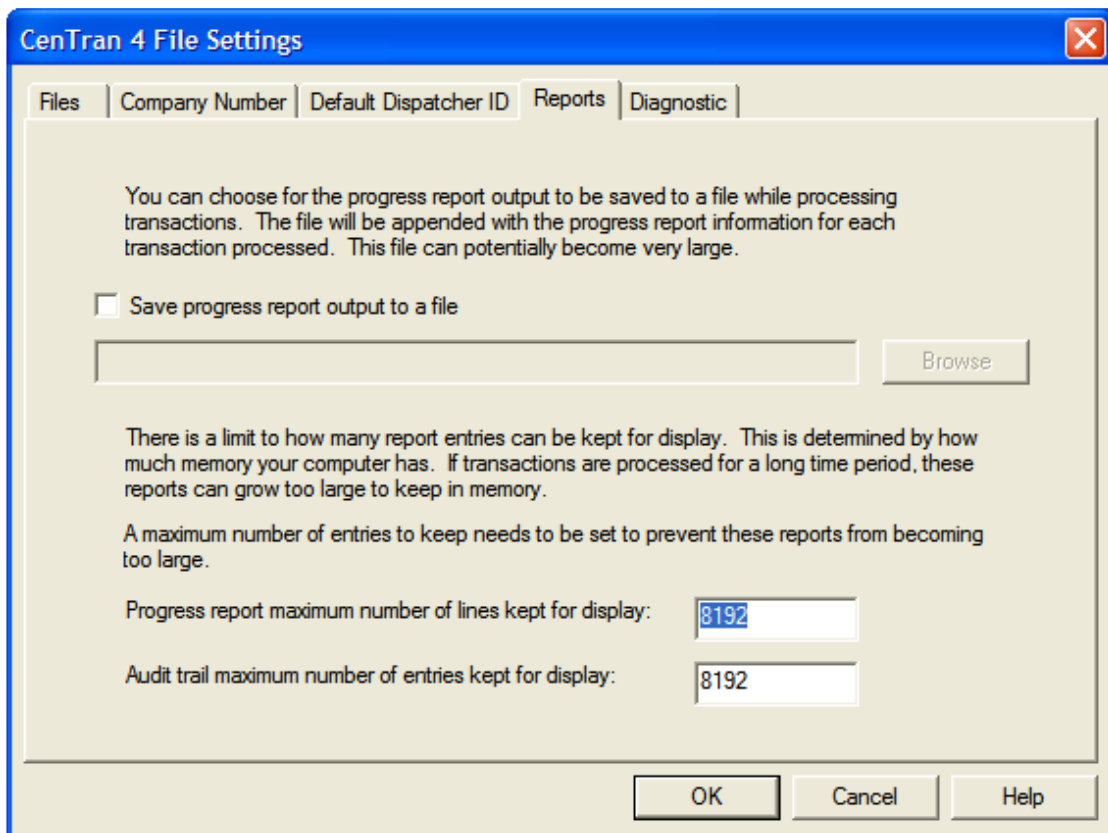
CenTran 4 File Settings

Files | Company Number | Default Dispatcher ID | Reports | Diagnostic

You can choose for the progress report output to be saved to a file while processing transactions. The file will be appended with the progress report information for each transaction processed. This file can potentially become very large.

Save progress report output to a file

Browse

There is a limit to how many report entries can be kept for display. This is determined by how much memory your computer has. If transactions are processed for a long time period, these reports can grow too large to keep in memory.

A maximum number of entries to keep needs to be set to prevent these reports from becoming too large.

Progress report maximum number of lines kept for display: 8192

Audit trail maximum number of entries kept for display: 8192

OK Cancel Help